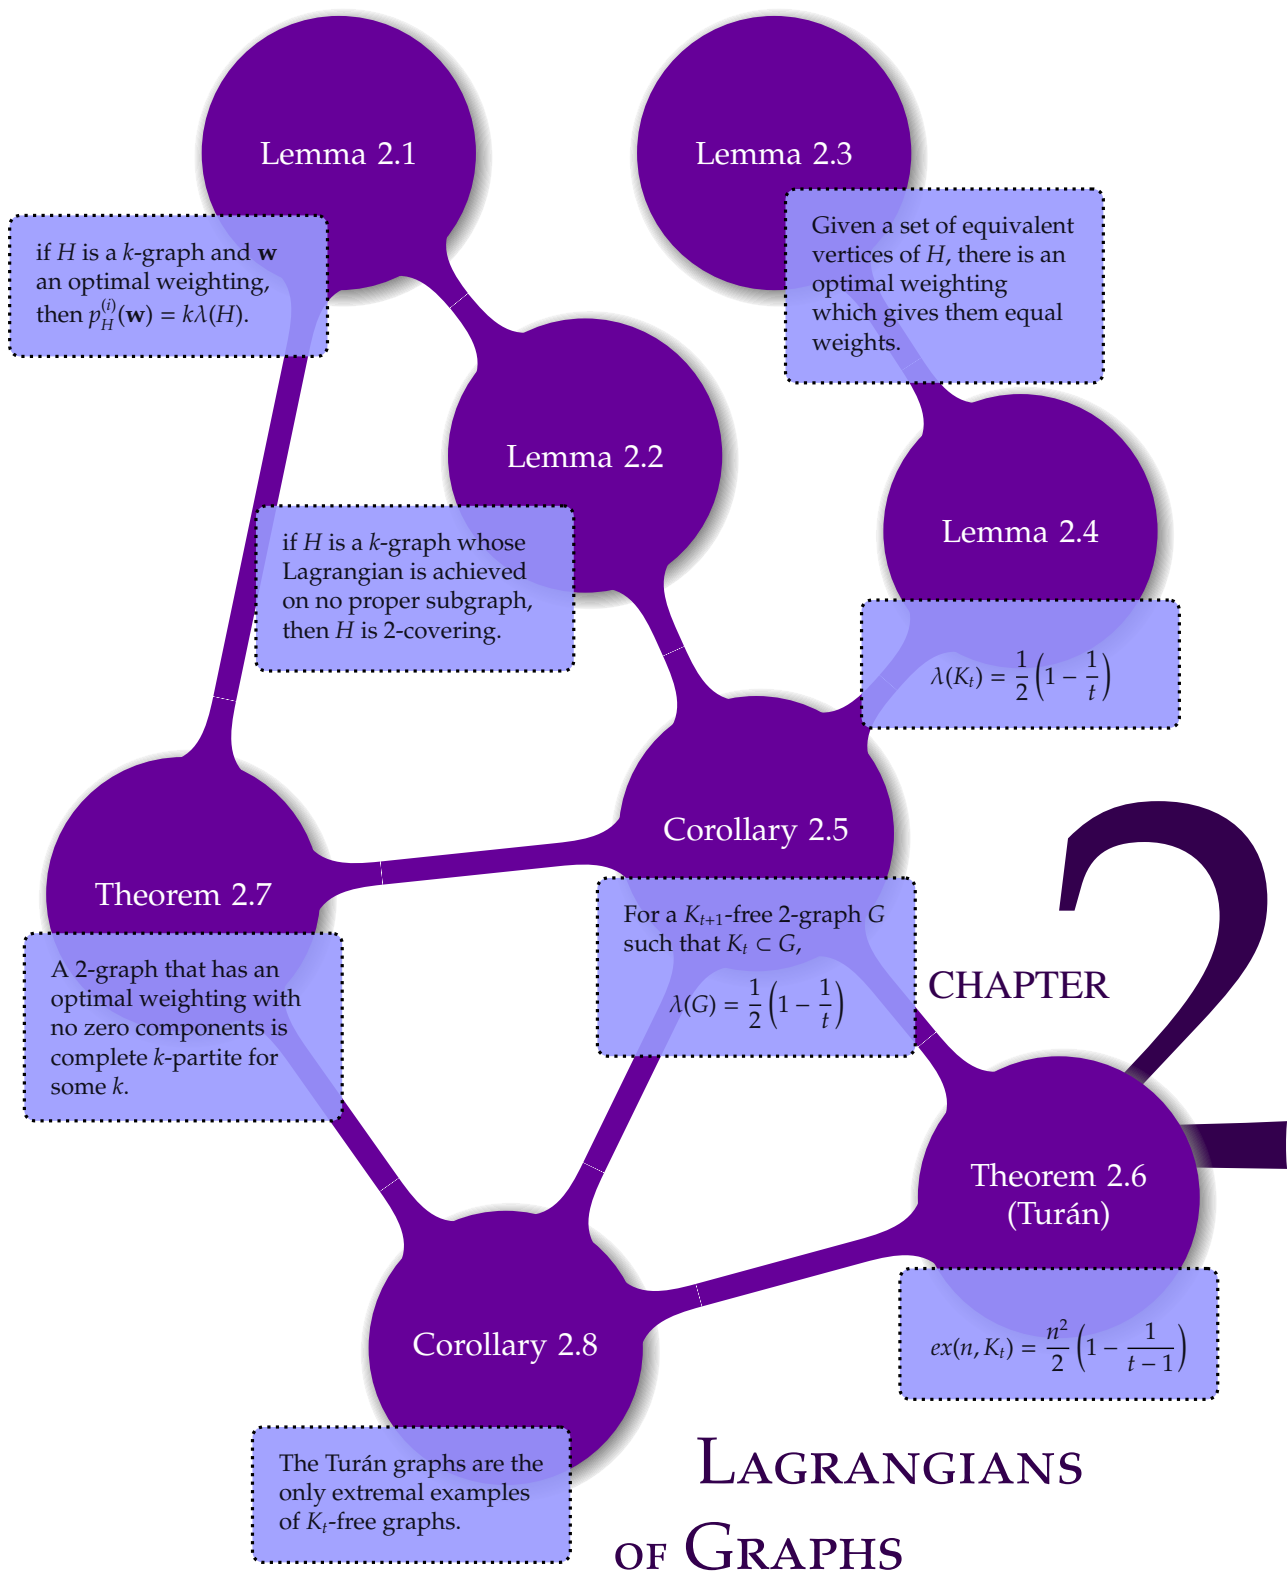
Lemma 2.1

if $H$ is a $k$-graph and $\mathbf{w}$ an optimal weighting, then $p_H^{(i)}(\mathbf{w}) = k\lambda(H)$.

Lemma 2.3

Given a set of equivalent vertices of $H$, there is an optimal weighting which gives them equal weights.

Lemma 2.2

if $H$ is a $k$-graph whose Lagrangian is achieved on no proper subgraph, then $H$ is 2-covering.

Lemma 2.4

$\lambda(K_t) = \frac{1}{2}\left(1 - \frac{1}{t}\right)$

Corollary 2.5

For a $K_{t+1}$-free 2-graph $G$ such that $K_t \subset G$,

$\lambda(G) = \frac{1}{2}\left(1 - \frac{1}{t}\right)$

Theorem 2.7

A 2-graph that has an optimal weighting with no zero components is complete $k$-partite for some $k$.

CHAPTER

2

Theorem 2.6
(Turán)

$ex(n, K_t) = \frac{n^2}{2}\left(1 - \frac{1}{t-1}\right)$

Corollary 2.8

The Turán graphs are the only extremal examples of $K_t$-free graphs.

Lagrangians of Graphs